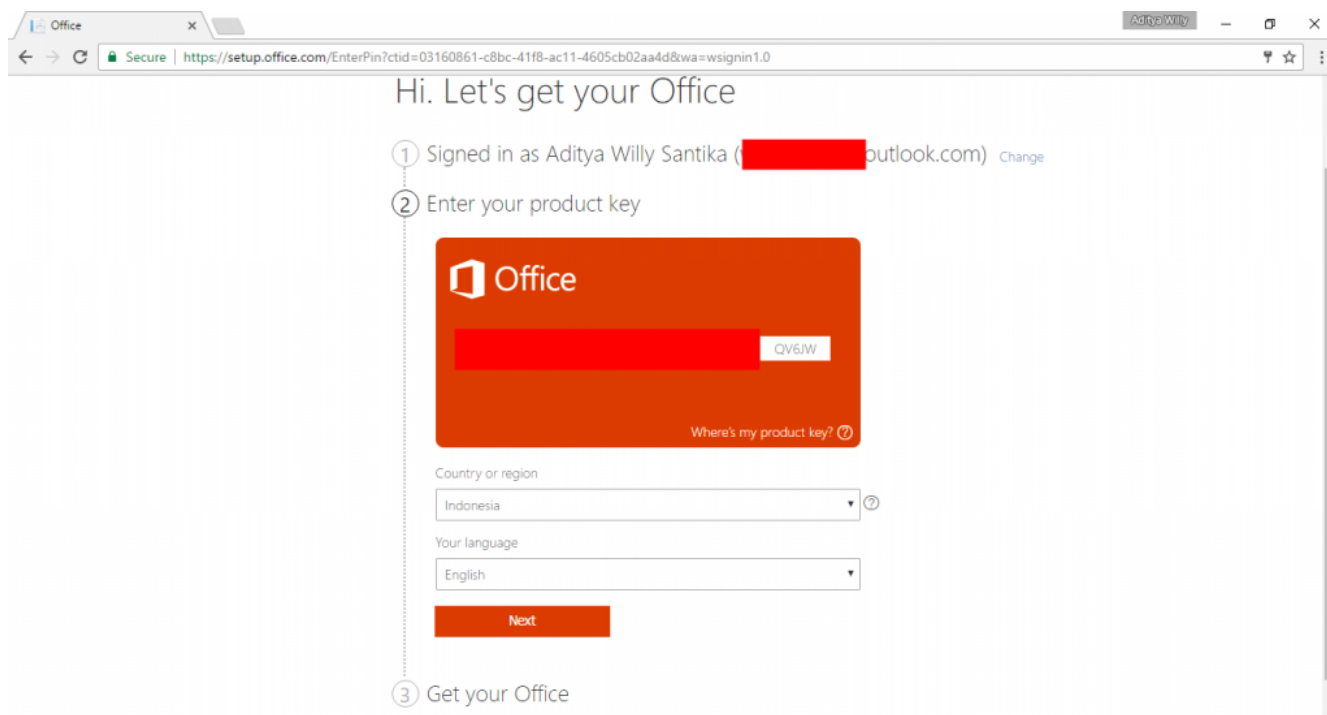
Office ×

Aditya Willy

Secure | https://setup.office.com/EnterPin?ctid=03160861-c8bc-41f8-ac11-4605cb02aa4d&wa=wsignin1.0

Hi. Let's get your Office

1 Signed in as Aditya Willy Santika ([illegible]outlook.com) Change

2 Enter your product key

Office

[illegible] QV6JW

Where's my product key?

Country or region

Indonesia

Your language

English

Next

3 Get your Office